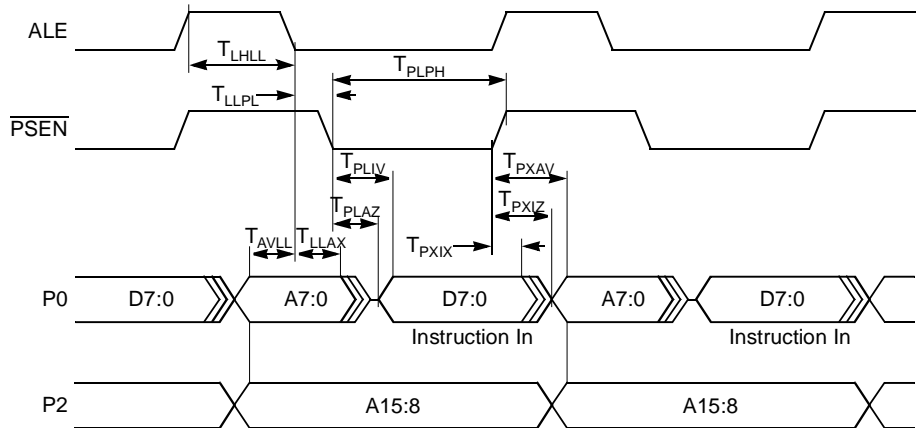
ALE

$T_{LHLL}$

$T_{PLPH}$

$T_{LLPL}$

$\overline{PSEN}$

$T_{PLIV}$

$T_{PXAV}$

$T_{PLAZ}$

$T_{PXIZ}$

$T_{AVLL}$ $T_{LLAX}$

$T_{PXIX}$

P0 D7:0 A7:0 D7:0 A7:0 D7:0

Instruction In

Instruction In

P2 A15:8 A15:8